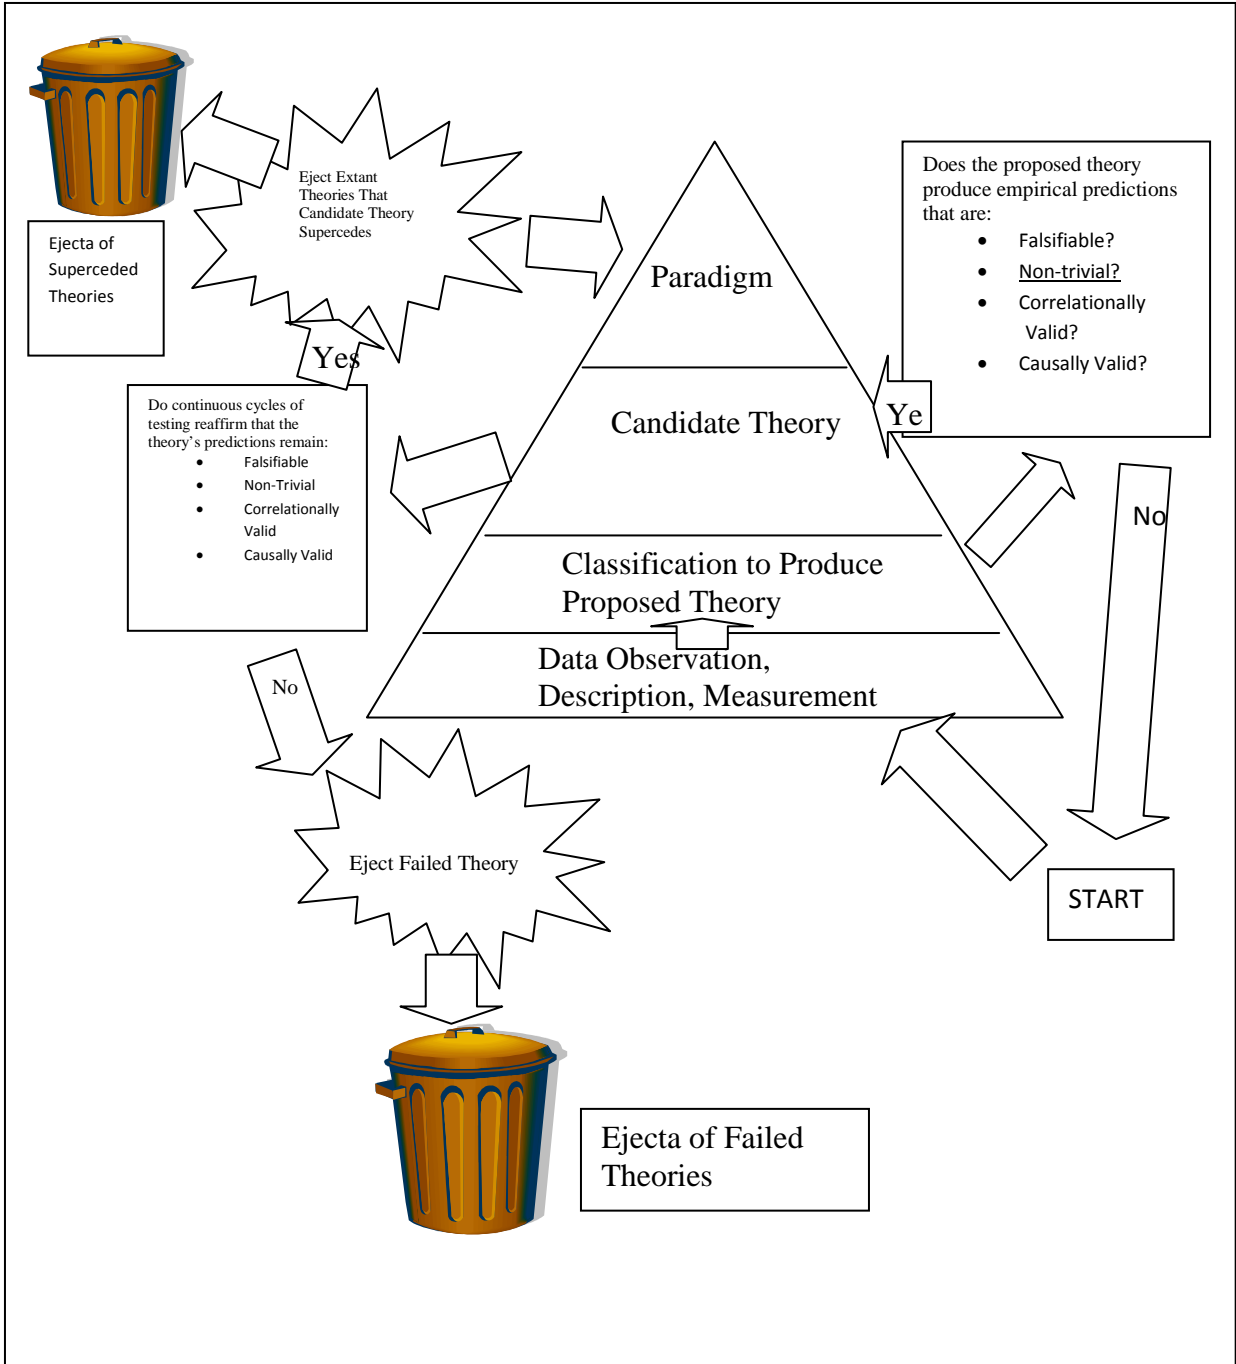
Ejecta of Superceded Theories

Eject Extant Theories That Candidate Theory Supercedes

Yes

Do continuous cycles of testing reaffirm that the theory's predictions remain:

- Falsifiable
- Non-Trivial
- Correlationally Valid
- Causally Valid

Paradigm

Candidate Theory

Classification to Produce Proposed Theory

Data Observation, Description, Measurement

Does the proposed theory produce empirical predictions that are:

- Falsifiable?
- Non-trivial?
- Correlationally Valid?
- Causally Valid?

Ye

No

START

No

Eject Failed Theory

Ejecta of Failed Theories